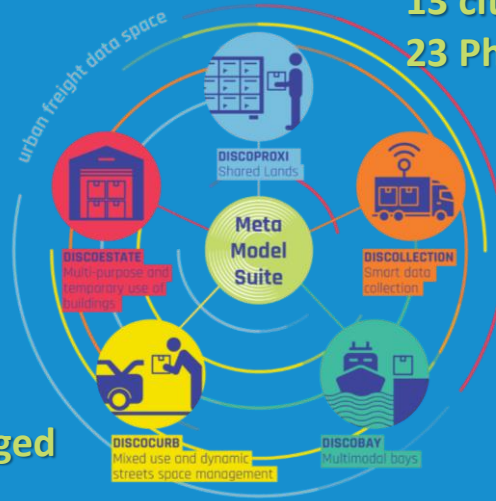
13 ci

23 Ph

urban freight data space

DISCOPROXI
Shared Lands

DISCOESTATE
Multi-purpose and temporary use of buildings

Meta Model Suite

DISCOLLECTION
Smart data collection

DISCOCURB
Mixed use and dynamic streets space management

DISCOBAY
Multimodal bays

ged